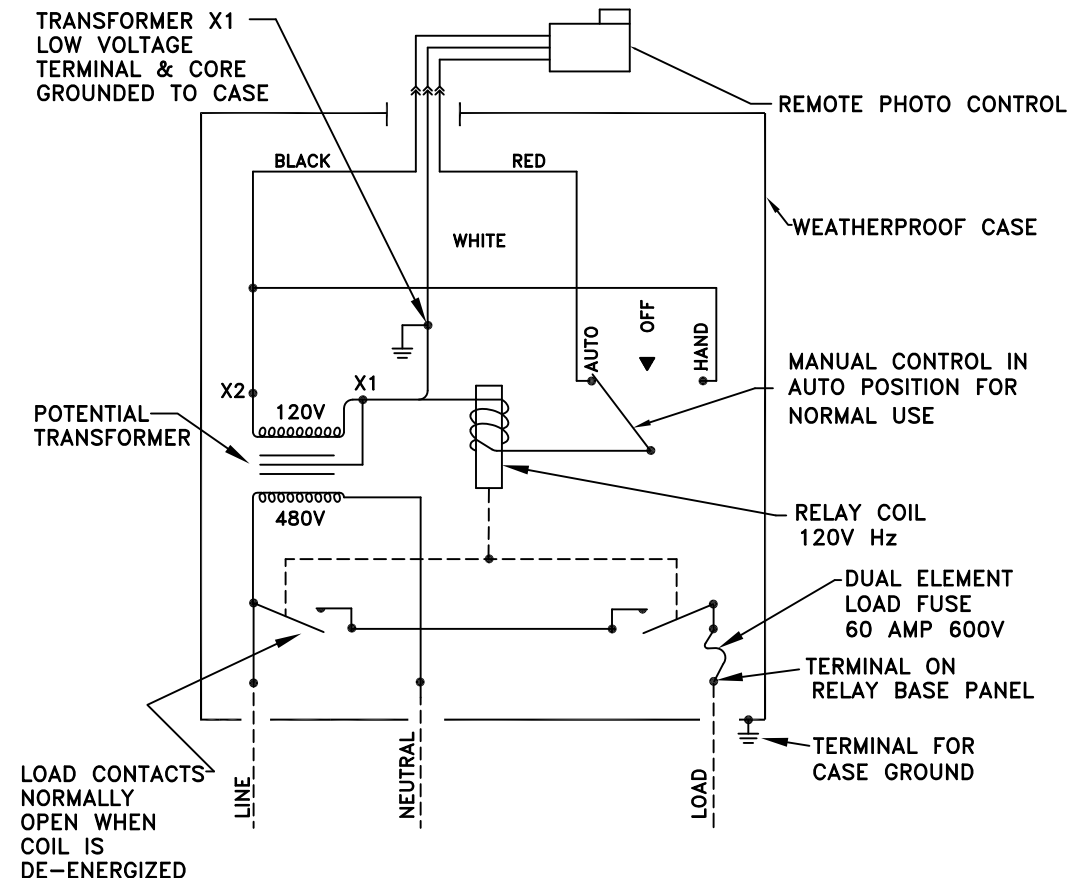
TRANSFORMER X1
LOW VOLTAGE
TERMINAL & CORE
GROUNDED TO CASE

REMOTE PHOTO CONTROL

BLACK

RED

WEATHERPROOF CASE

WHITE

AUTO

OFF

HAND

MANUAL CONTROL IN
AUTO POSITION FOR
NORMAL USE

X2

X1

120V

POTENTIAL
TRANSFORMER

480V

RELAY COIL
120V Hz

DUAL ELEMENT
LOAD FUSE
60 AMP 600V

TERMINAL ON
RELAY BASE PANEL

TERMINAL FOR
CASE GROUND

LOAD CONTACTS
NORMALLY
OPEN WHEN
COIL IS
DE-ENERGIZED

LINE

NEUTRAL

LOAD